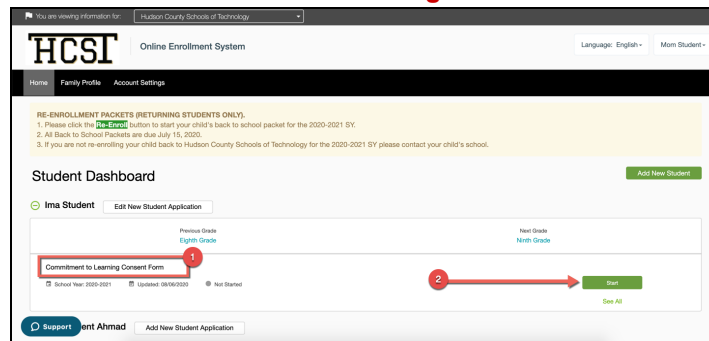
You are viewing information for: Hudson County Schools of Technology

HCST Online Enrollment System

Language: English Mom Student

Home Family Profile Account Settings

RE-ENROLLMENT PACKETS (RETURNING STUDENTS ONLY).
1. Please click the Re-Enroll button to start your child's back to school packet for the 2020-2021 SY.
2. All Back to School Packets are due July 15, 2020.
3. If you are not re-enrolling your child back to Hudson County Schools of Technology for the 2020-2021 SY please contact your child's school.

Student Dashboard

Add New Student

Ima Student Edit New Student Application

Previous Grade
Eighth Grade

Next Grade
Ninth Grade

1

Commitment to Learning Consent Form

School Year: 2020-2021 Updated: 08/06/2020 Not Started

2

Start

See All

Support ent Ahmad Add New Student Application